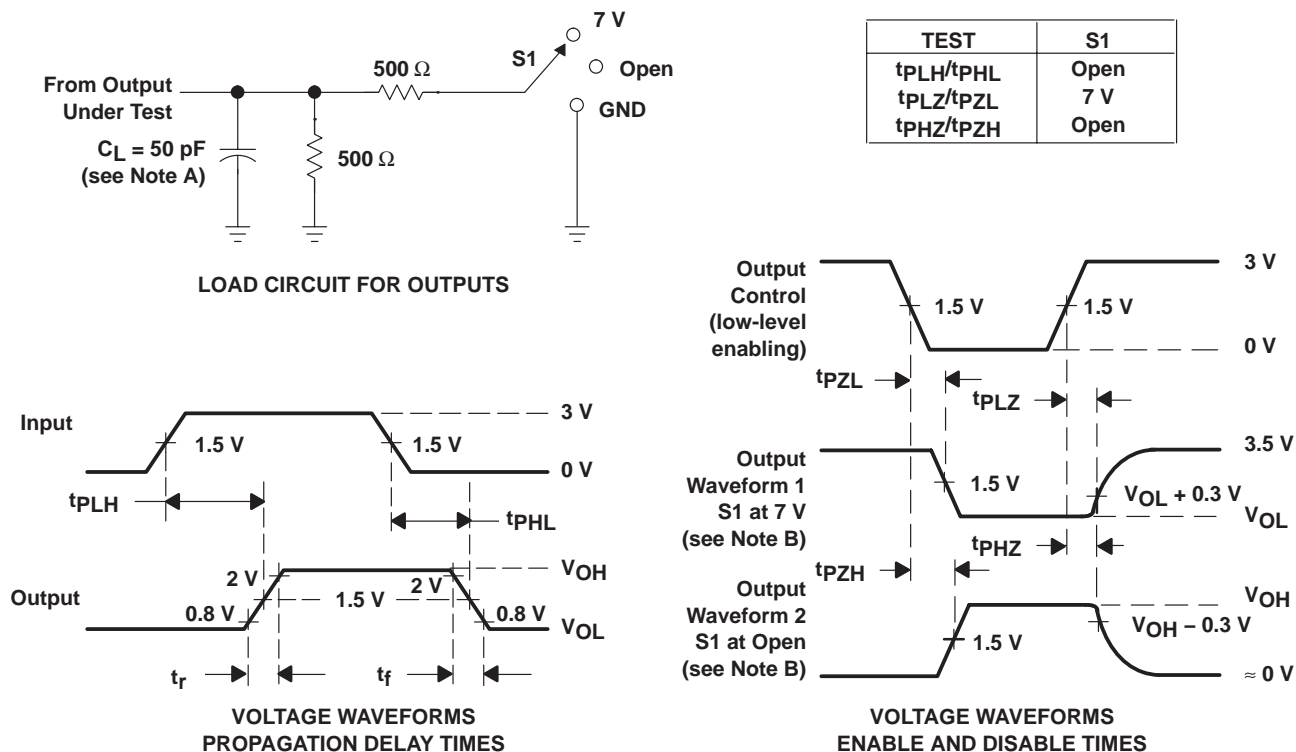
From Output Under Test

$C_L$ = 50 pF (see Note A)

500 Ω

500 Ω

S1

7 V

Open

GND

| TEST | S1 |
|---|---|
| $t_{PLH}/t_{PHL}$ | Open |
| $t_{PLZ}/t_{PZL}$ | 7 V |
| $t_{PHZ}/t_{PZH}$ | Open |

LOAD CIRCUIT FOR OUTPUTS

Input

1.5 V

1.5 V

3 V

0 V

$t_{PLH}$

$t_{PHL}$

Output

2 V

0.8 V

1.5 V

2 V

0.8 V

$V_{OH}$

$V_{OL}$

$t_r$

$t_f$

VOLTAGE WAVEFORMS PROPAGATION DELAY TIMES

Output Control (low-level enabling)

1.5 V

1.5 V

3 V

0 V

$t_{PZL}$

$t_{PLZ}$

Output Waveform 1 S1 at 7 V (see Note B)

1.5 V

3.5 V

$V_{OL}$ + 0.3 V

$V_{OL}$

$t_{PZH}$

$t_{PHZ}$

Output Waveform 2 S1 at Open (see Note B)

1.5 V

$V_{OH}$

$V_{OH}$ – 0.3 V

≈ 0 V

VOLTAGE WAVEFORMS ENABLE AND DISABLE TIMES